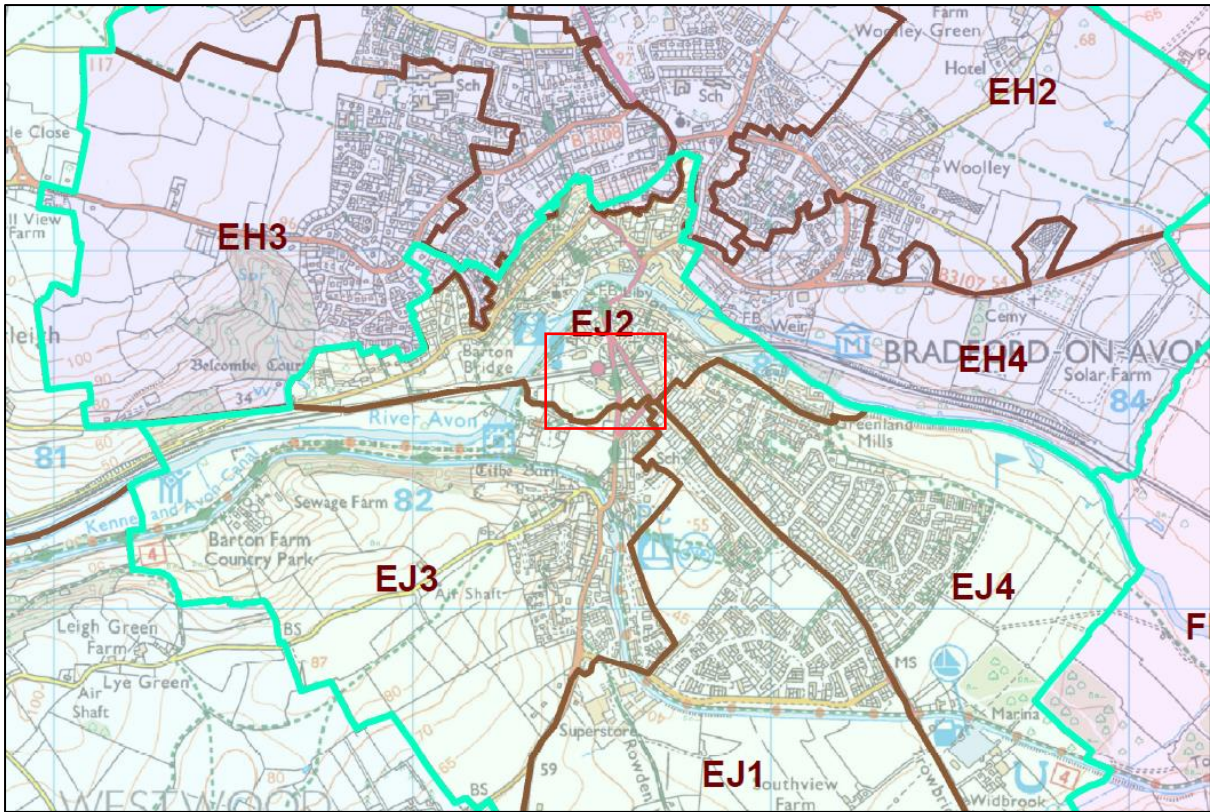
Farm
Woolley Green
Hotel
EH2
117
Sch
Sch
B3108
le Close
Woolley
ll View
Farm
EH3
B3107
FB
Weir
Cemy
EJ2
leigh
Barton
Bridge
BRADFORD-ON-AVON
EH4
Solar Farm
100
Belcombe Court
84
34
90
River Avon
Greenland
Mills
81
Tithe Barn
Sch
Kennet and Avon Canal
Sewage Farm
82
55
Barton Farm
Country Park
4
EJ3
EJ4
Air Shaft
Leigh Green
Farm
BS
F
87
MS
Lye Green
Air
Shaft
80
Marina
Superstore
Rowden
59
EJ1
Southview
Farm
BS
WESTWOOD
Widbrook
4